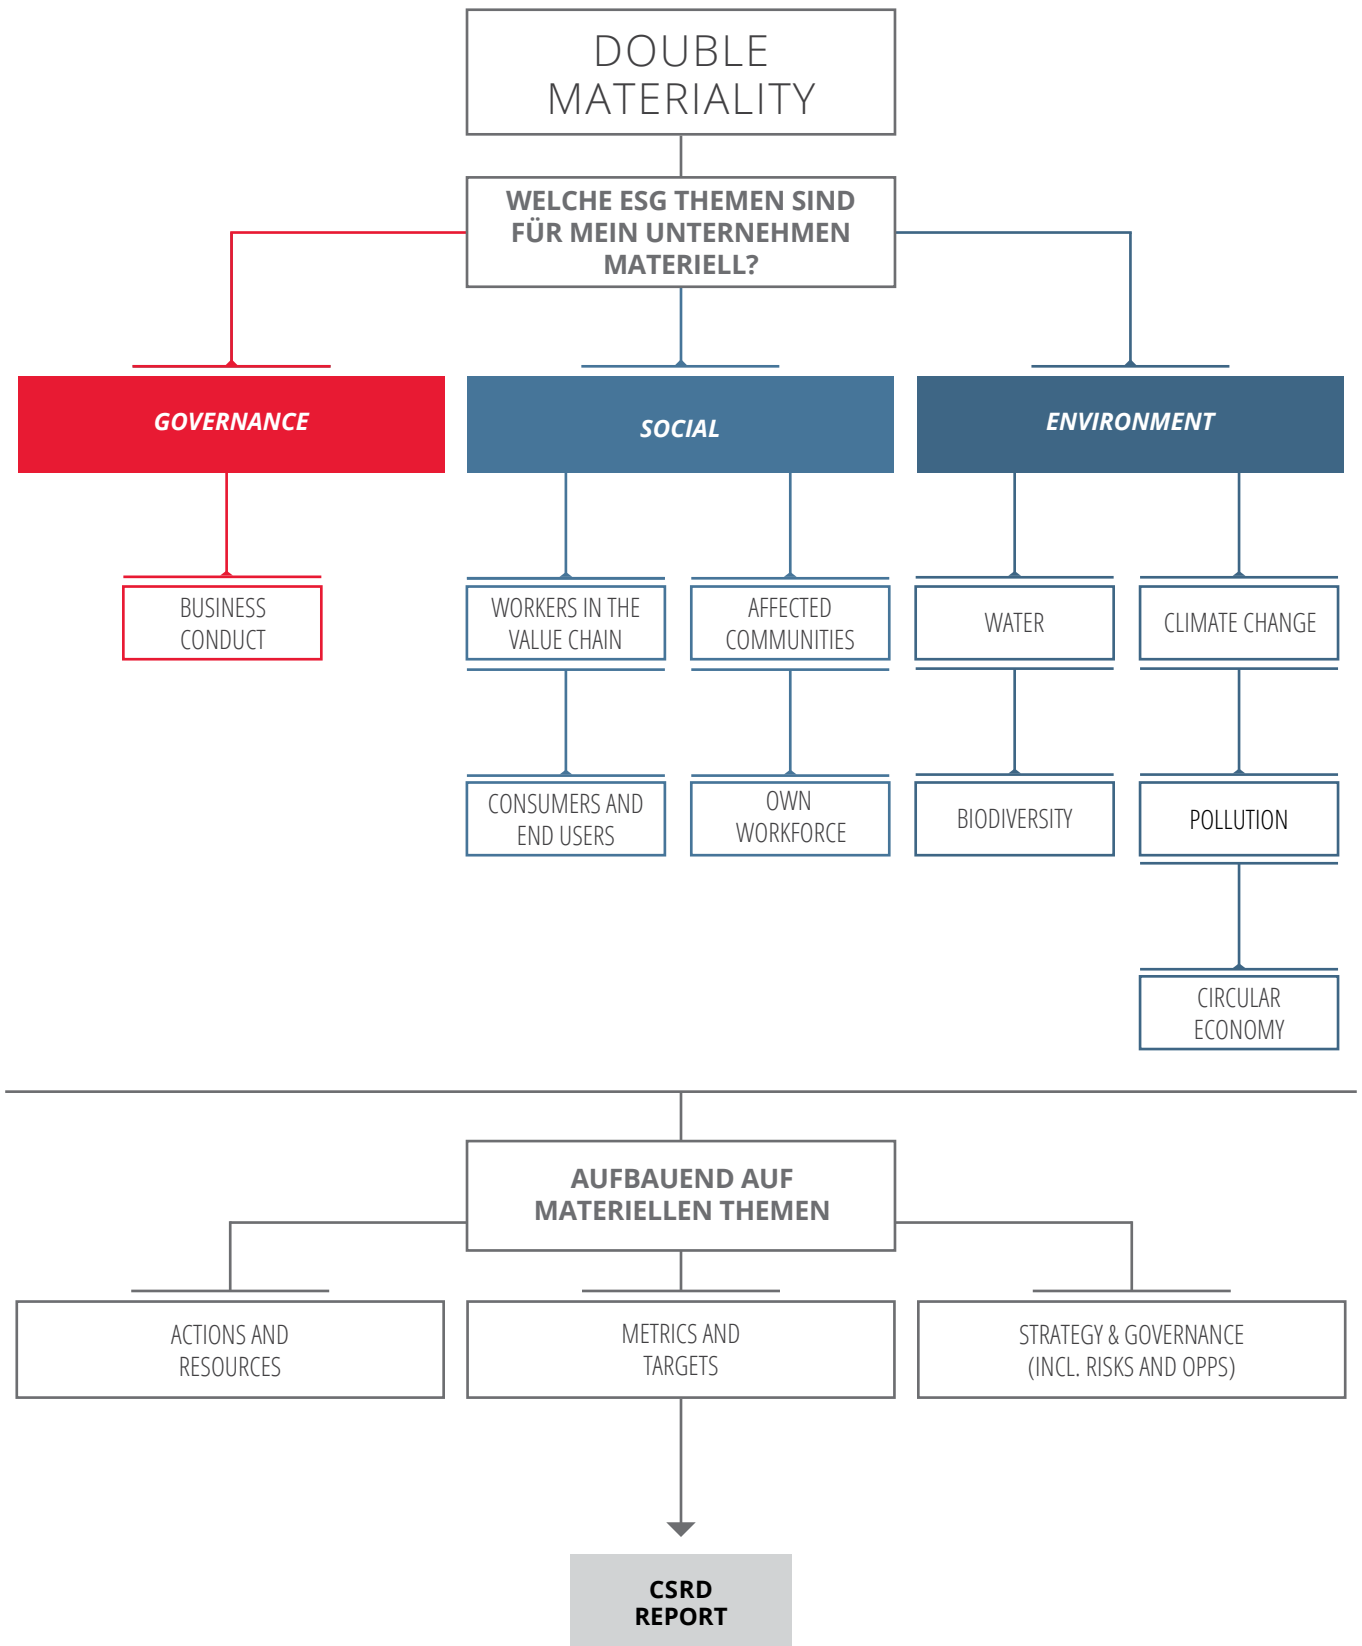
DOUBLE MATERIALITY

WELCHE ESG THEMEN SIND FÜR MEIN UNTERNEHMEN MATERIELL?

GOVERNANCE

SOCIAL

ENVIRONMENT

BUSINESS CONDUCT

WORKERS IN THE VALUE CHAIN

AFFECTED COMMUNITIES

WATER

CLIMATE CHANGE

CONSUMERS AND END USERS

OWN WORKFORCE

BIODIVERSITY

POLLUTION

CIRCULAR ECONOMY

AUFBAUEND AUF MATERIELLEN THEMEN

ACTIONS AND RESOURCES

METRICS AND TARGETS

STRATEGY & GOVERNANCE (INCL. RISKS AND OPPS)

CSRD REPORT